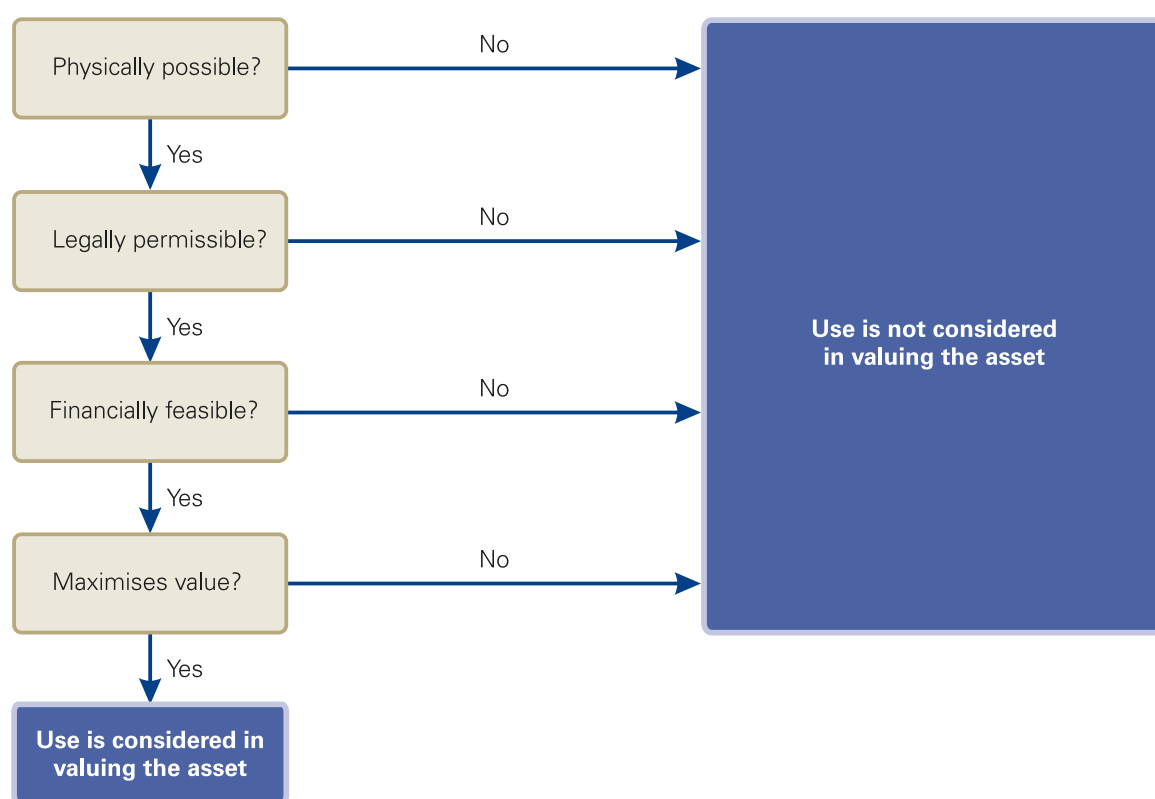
Physically possible?

No

Yes

Legally permissible?

No

Yes

Financially feasible?

No

Yes

Maximises value?

No

Yes

Use is considered in valuing the asset

Use is not considered in valuing the asset